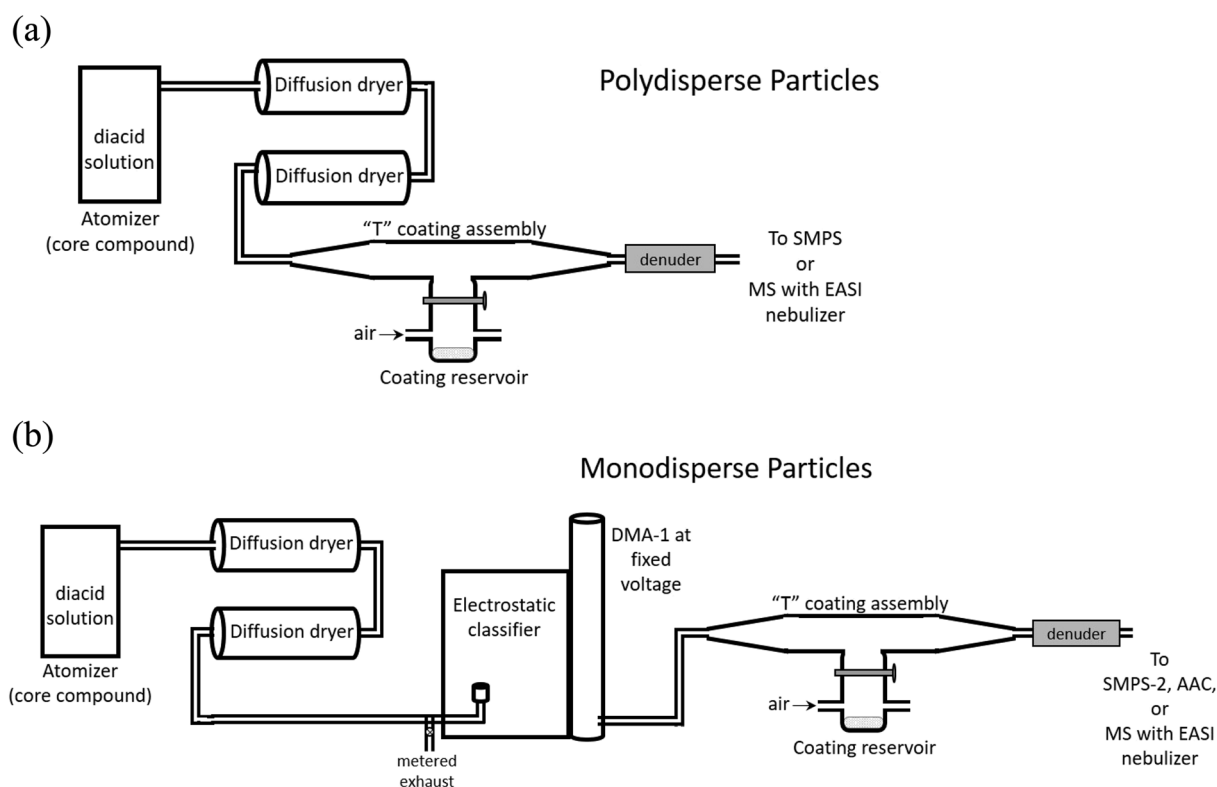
(a)

Polydisperse Particles

diacid solution

Atomizer (core compound)

Diffusion dryer

Diffusion dryer

"T" coating assembly

denuder

To SMPS or MS with EASI nebulizer

air

Coating reservoir

(b)

Monodisperse Particles

diacid solution

Atomizer (core compound)

Diffusion dryer

Diffusion dryer

Electrostatic classifier

DMA-1 at fixed voltage

metered exhaust

"T" coating assembly

denuder

To SMPS-2, AAC, or MS with EASI nebulizer

air

Coating reservoir